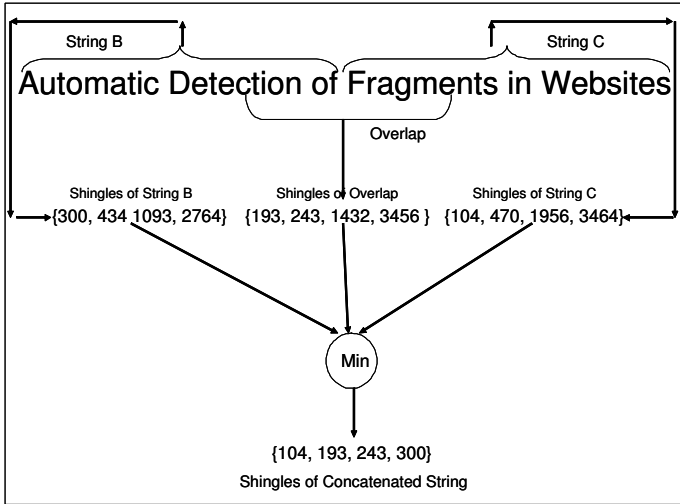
String B

String C

Automatic Detection of Fragments in Websites

Overlap

Shingles of String B
{300, 434 1093, 2764}

Shingles of Overlap
{193, 243, 1432, 3456 }

Shingles of String C
{104, 470, 1956, 3464}

Min

{104, 193, 243, 300}
Shingles of Concatenated String